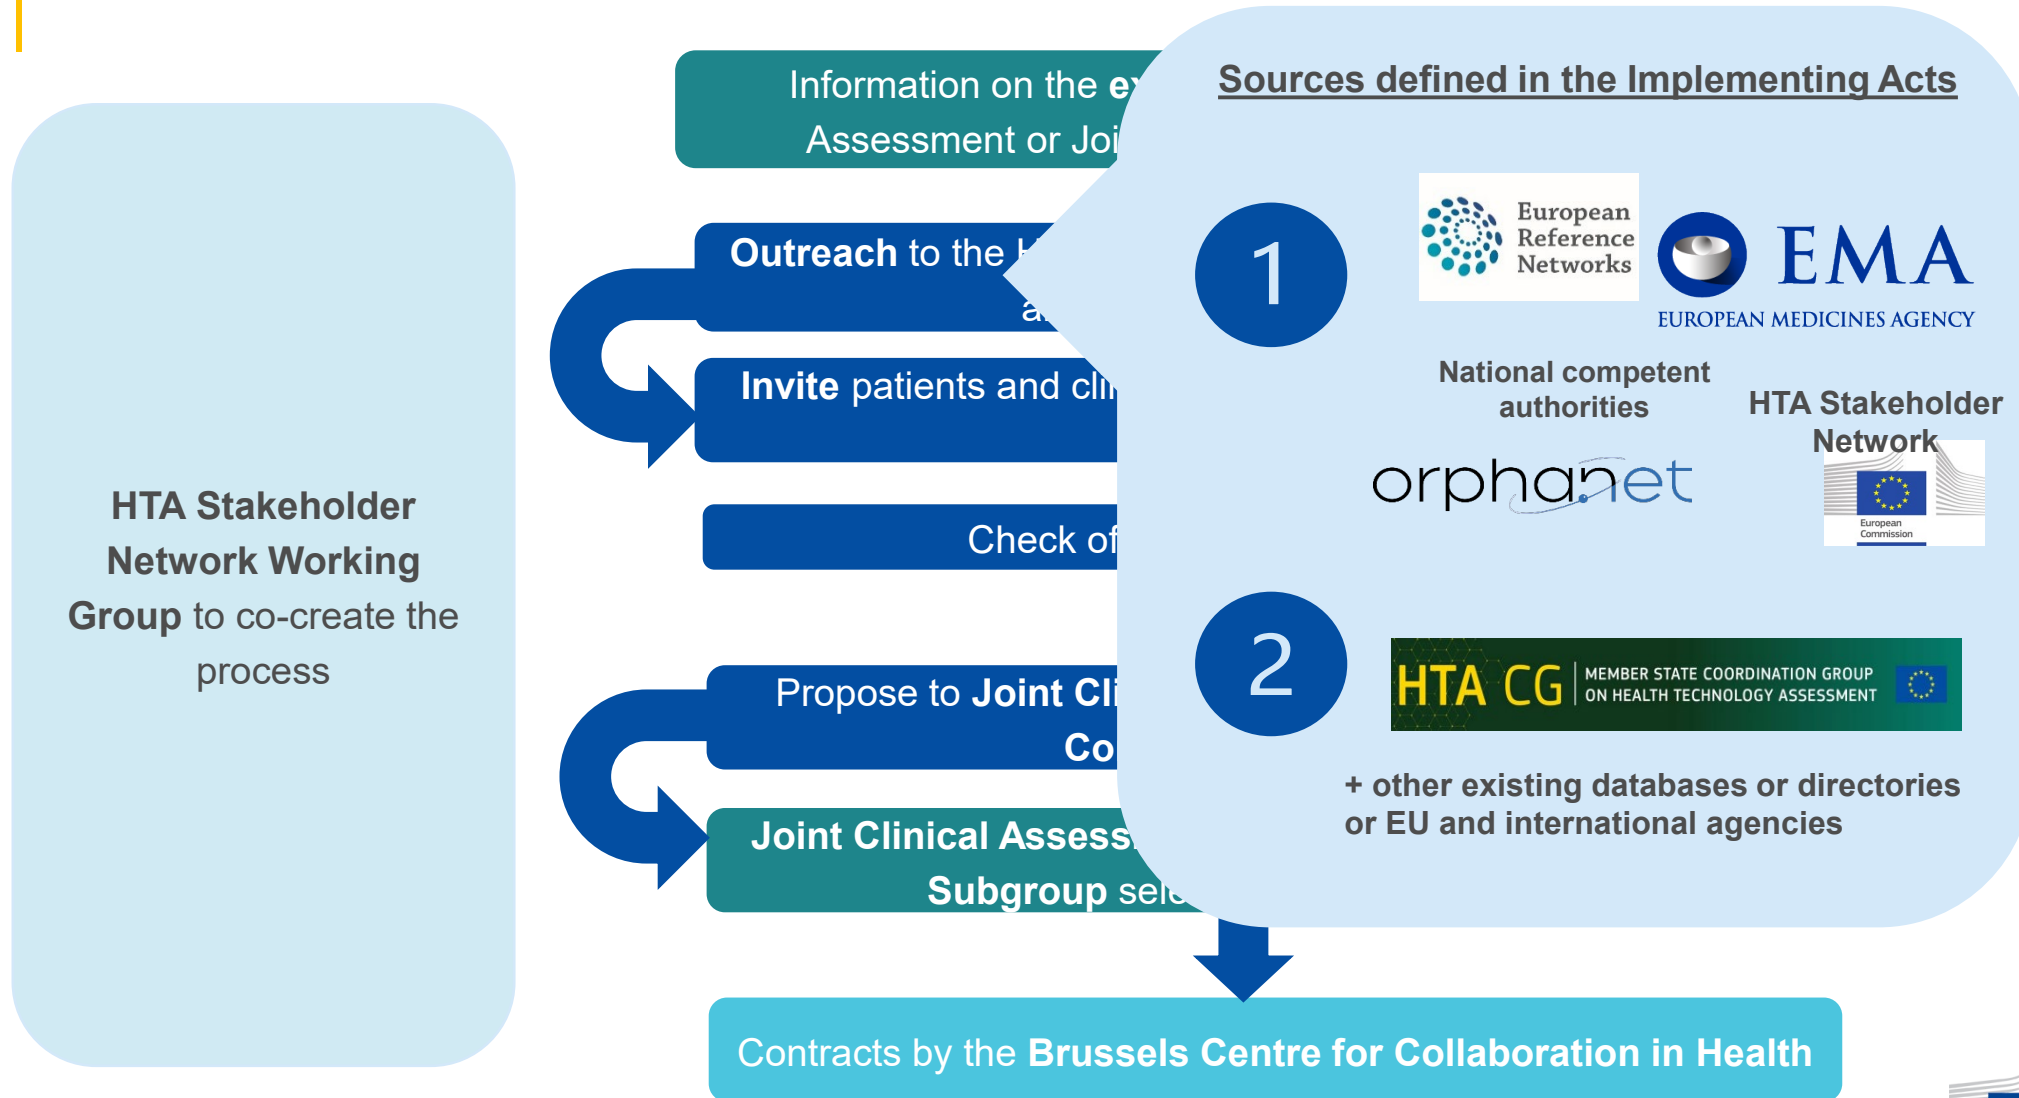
HTA Stakeholder Network Working Group to co-create the process

Information on the ex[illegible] Assessment or Joi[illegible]

Outreach to the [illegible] a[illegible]

Invite patients and cli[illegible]

Check of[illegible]

Propose to Joint Cli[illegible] Co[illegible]

Joint Clinical Assess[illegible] Subgroup sel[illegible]

Contracts by the Brussels Centre for Collaboration in Health

Sources defined in the Implementing Acts

1

European Reference Networks

EMA
EUROPEAN MEDICINES AGENCY

National competent authorities

HTA Stakeholder Network

orphanet

European Commission

2

HTA CG MEMBER STATE COORDINATION GROUP ON HEALTH TECHNOLOGY ASSESSMENT

+ other existing databases or directories or EU and international agencies